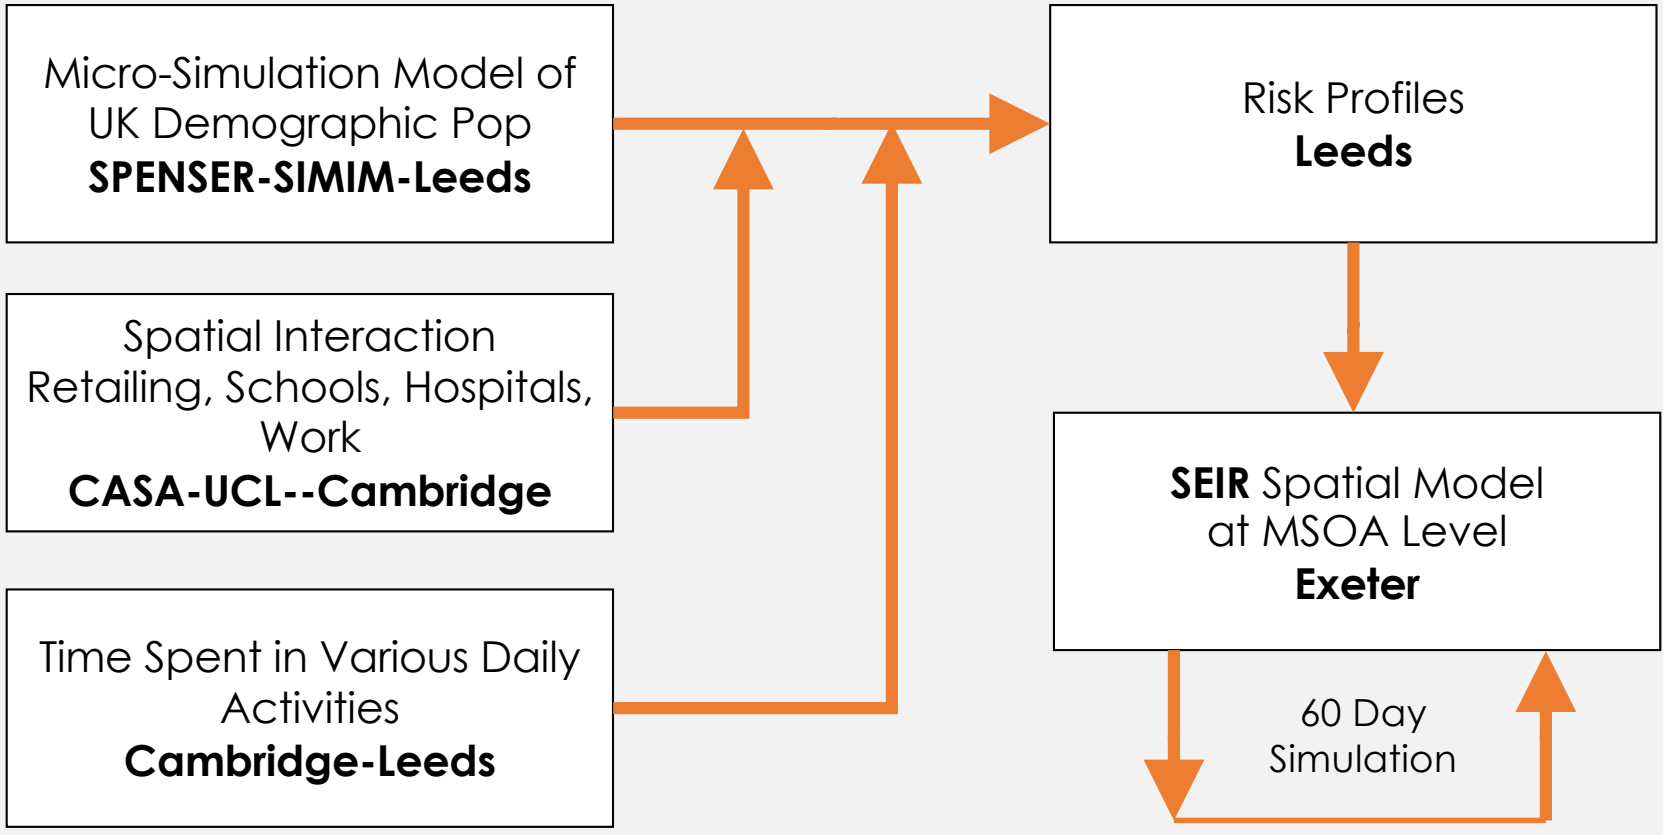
Micro-Simulation Model of UK Demographic Pop
**SPENSER-SIMIM-Leeds**

Spatial Interaction Retailing, Schools, Hospitals, Work
**CASA-UCL--Cambridge**

Time Spent in Various Daily Activities
**Cambridge-Leeds**

Risk Profiles
**Leeds**

**SEIR** Spatial Model at MSOA Level
**Exeter**

60 Day Simulation